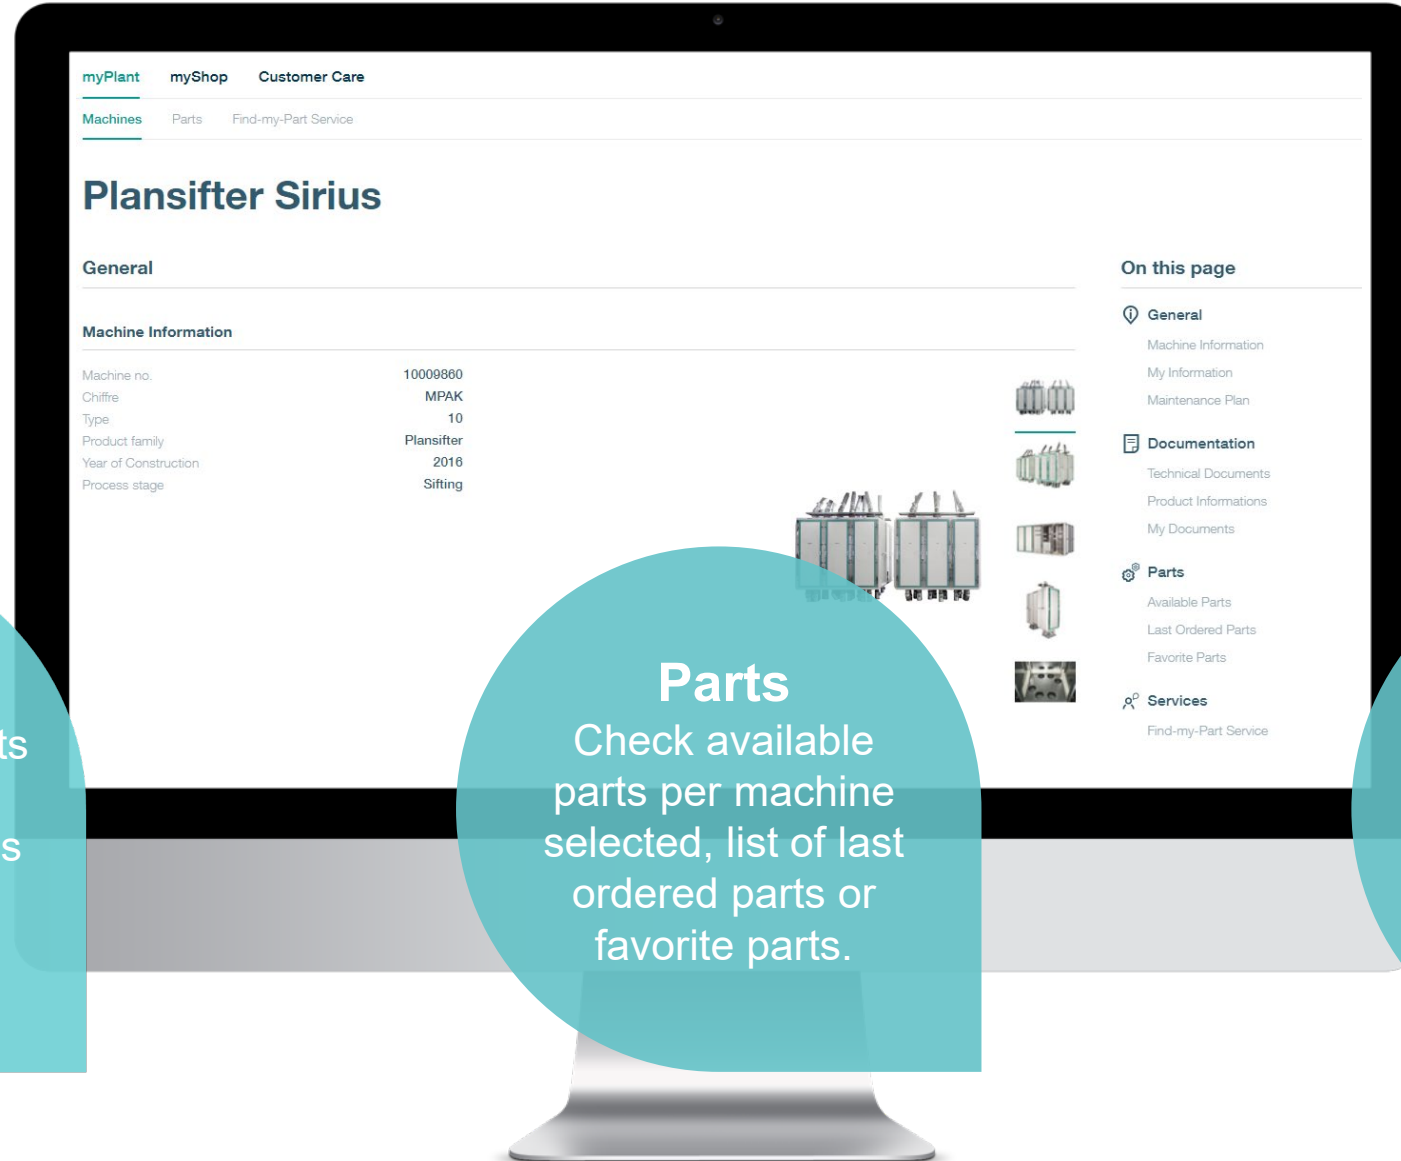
myPlant myShop Customer Care

Machines Parts Find-my-Part Service

Plansifter Sirius

General

Machine Information

| Machine no. | 10009860 |
|---|---|
| Chiffre | MPAK |
| Type | 10 |
| Product family | Plansifter |
| Year of Construction | 2016 |
| Process stage | Sifting |

On this page

General
Machine Information
My Information
Maintenance Plan

Documentation
Technical Documents
Product Informations
My Documents

Parts
Available Parts
Last Ordered Parts
Favorite Parts

Services
Find-my-Part Service

ts

s

Parts
Check available parts per machine selected, list of last ordered parts or favorite parts.